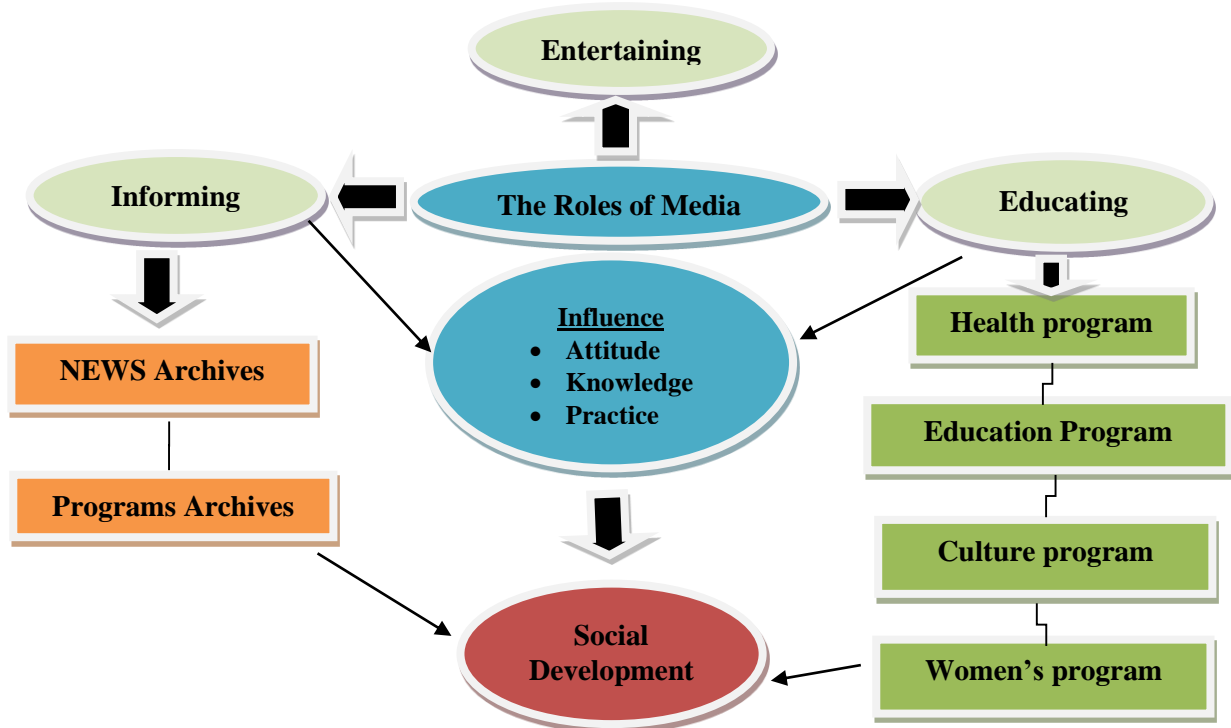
Entertaining

Informing

The Roles of Media

Educating

NEWS Archives

Programs Archives

Influence
- Attitude
- Knowledge
- Practice

Health program

Education Program

Culture program

Women's program

Social Development